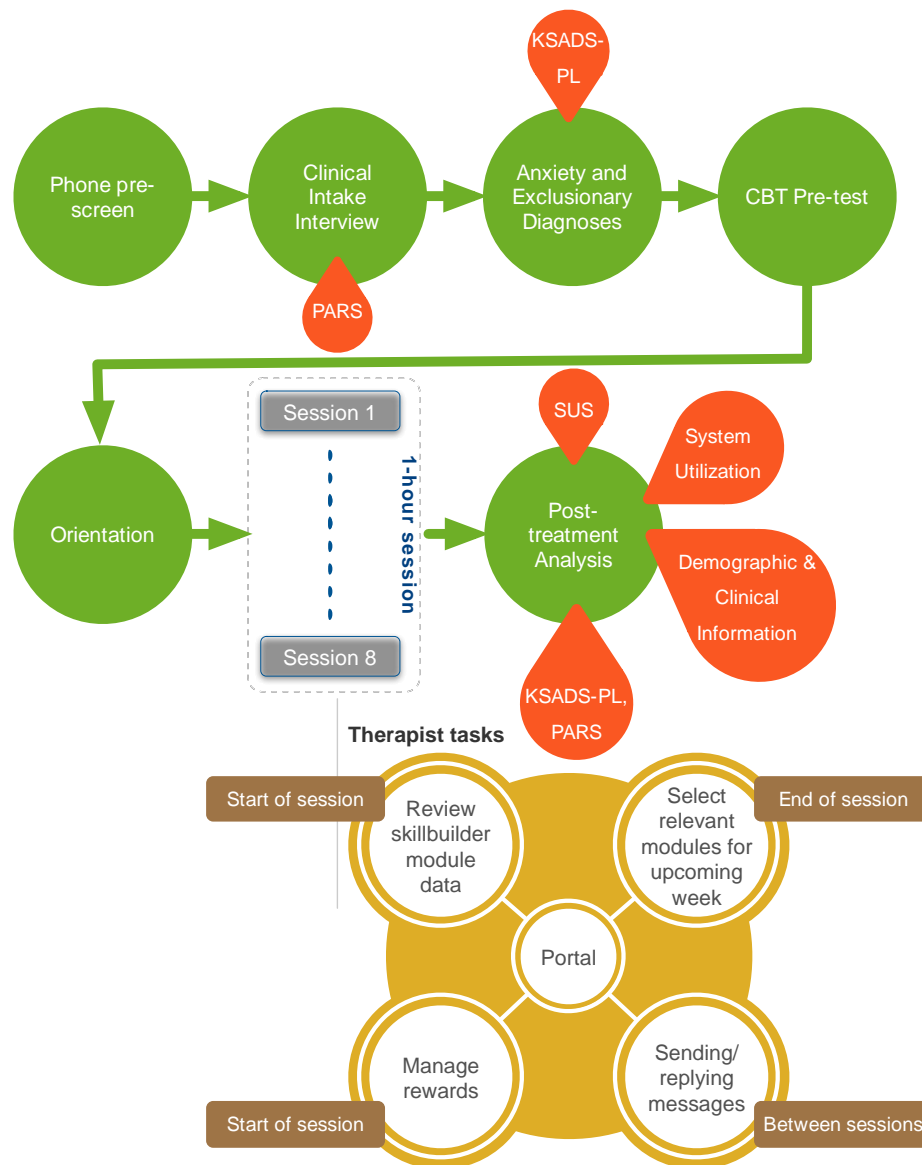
KSADS-PL

Phone pre-screen

Clinical Intake Interview

PARS

Anxiety and Exclusionary Diagnoses

CBT Pre-test

Orientation

Session 1

1-hour session

Session 8

SUS

System Utilization

Post-treatment Analysis

Demographic & Clinical Information

KSADS-PL, PARS

Therapist tasks

Start of session

Review skillbuilder module data

Select relevant modules for upcoming week

End of session

Portal

Manage rewards

Start of session

Sending/ replying messages

Between sessions